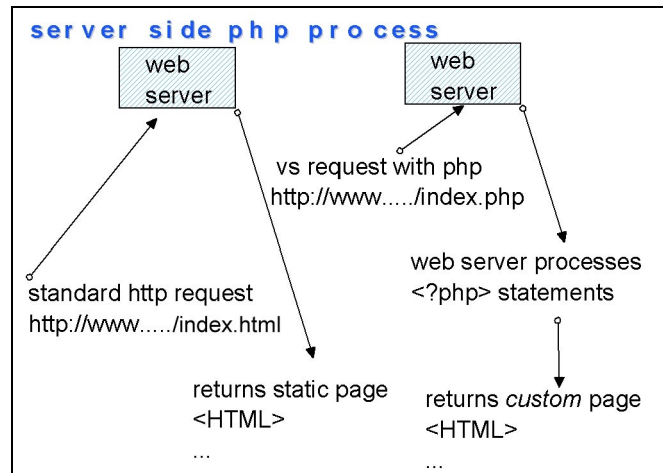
server side php process

web server

web server

vs request with php
http://www...../index.php

standard http request
http://www...../index.html

web server processes
<?php> statements

returns static page
<HTML>
...

returns custom page
<HTML>
...